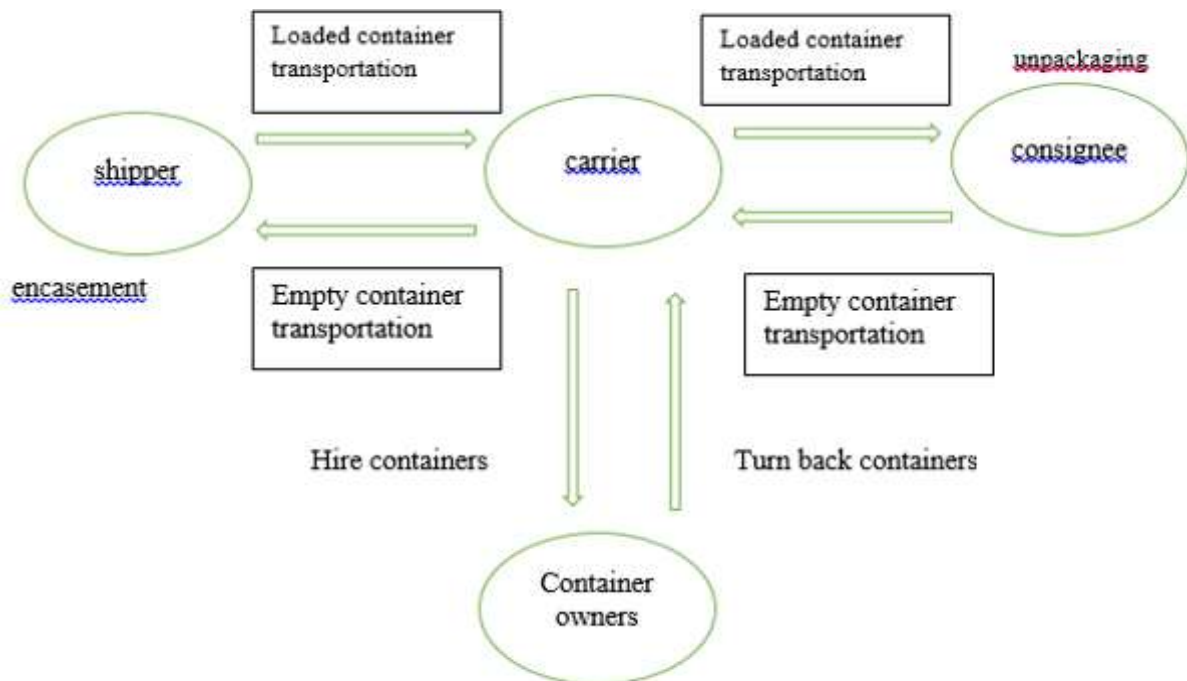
Loaded container transportation

Loaded container transportation

unpackaging

shipper

carrier

consignee

encasement

Empty container transportation

Empty container transportation

Hire containers

Turn back containers

Container owners